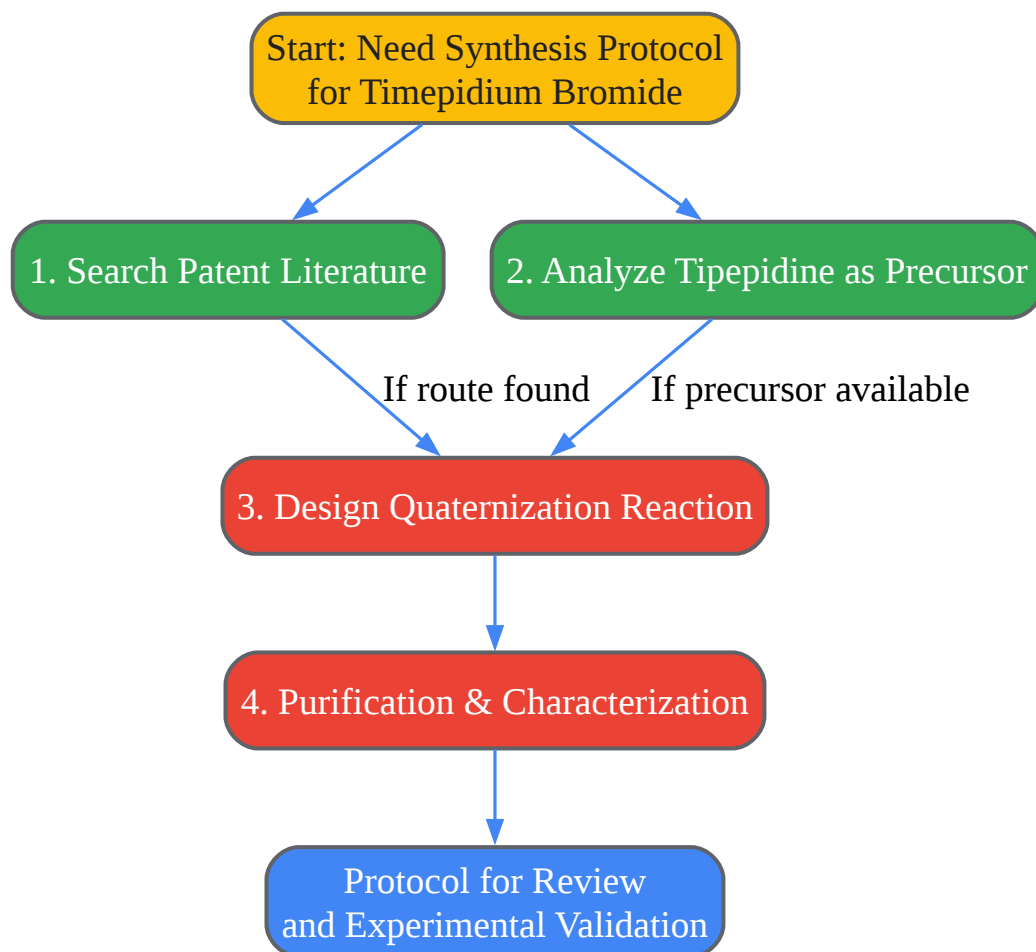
Start: Need Synthesis Protocol for Timepidium Bromide

1. Search Patent Literature

2. Analyze Tipepidine as Precursor

If route found

If precursor available

3. Design Quaternization Reaction

4. Purification & Characterization

Protocol for Review and Experimental Validation